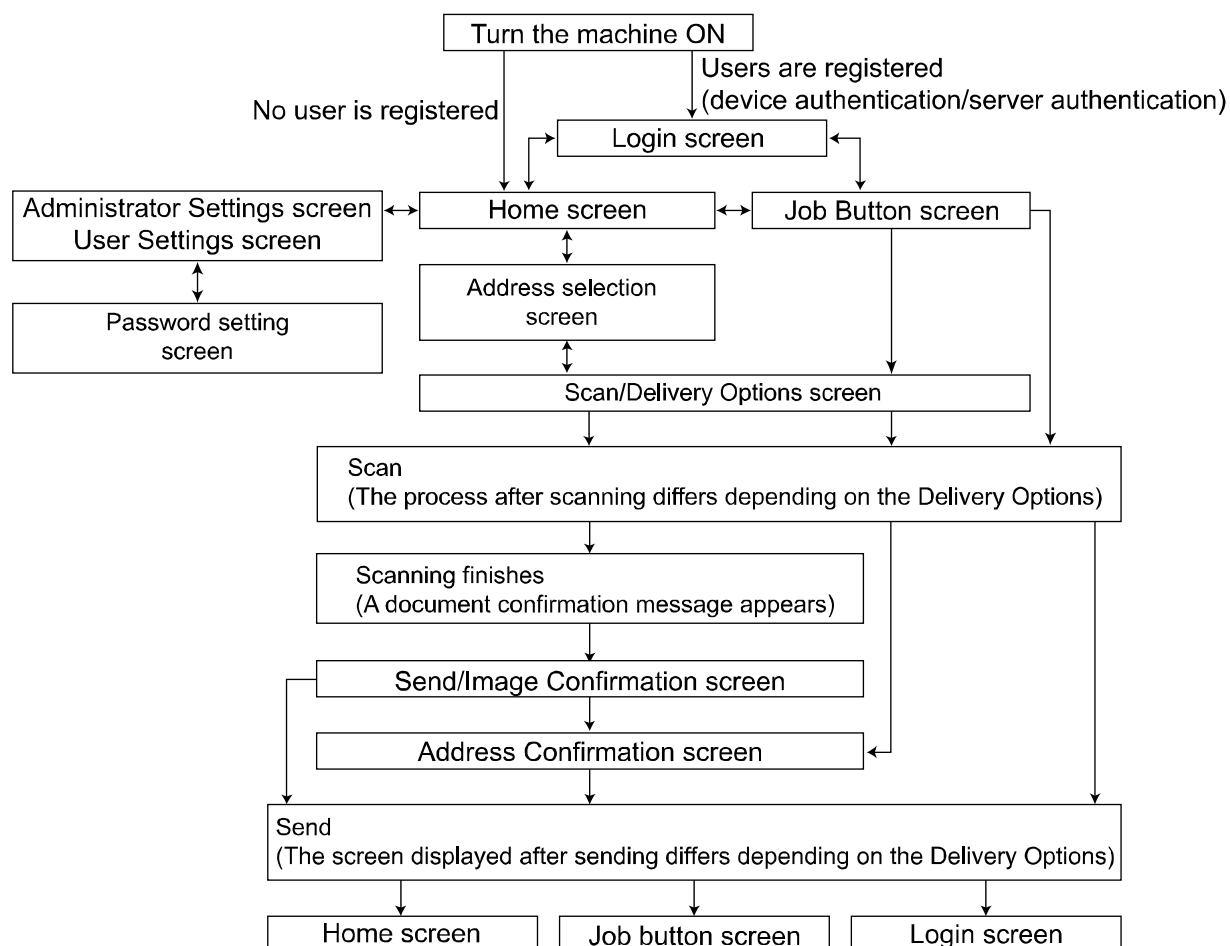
Turn the machine ON

Users are registered
(device authentication/server authentication)

No user is registered

Login screen

Administrator Settings screen
User Settings screen

Home screen

Job Button screen

Password setting screen

Address selection screen

Scan/Delivery Options screen

Scan
(The process after scanning differs depending on the Delivery Options)

Scanning finishes
(A document confirmation message appears)

Send/Image Confirmation screen

Address Confirmation screen

Send
(The screen displayed after sending differs depending on the Delivery Options)

Home screen

Job button screen

Login screen